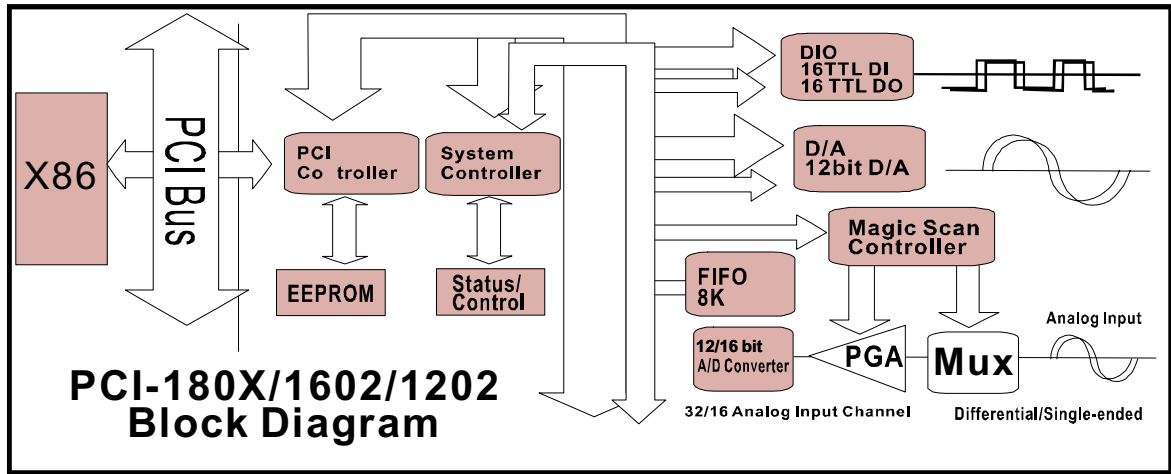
X86

PCI Bus

PCI Co troller

System Controller

EEPROM

Status/ Control

DIO 16TTL DI 16 TTL DO

D/A 12bit D/A

Magic Scan Controller

FIFO 8K

12/16 bit A/D Converter

PGA

Mux

Analog Input

32/16 Analog Input Channel

Differential/Single-ended

PCI-180X/1602/1202 Block Diagram